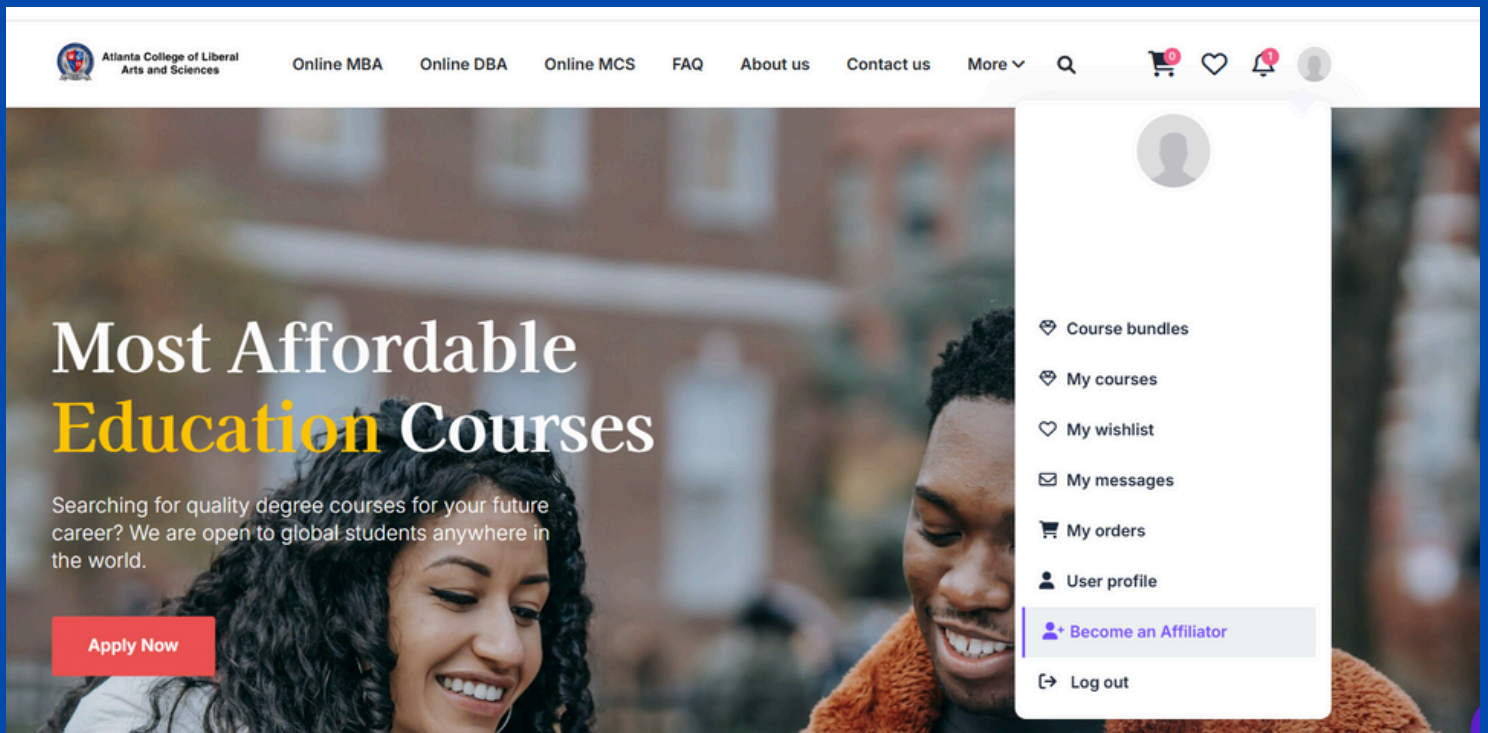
Atlanta College of Liberal Arts and Sciences

Online MBA Online DBA Online MCS FAQ About us Contact us More

0 1

Most Affordable Education Courses

Searching for quality degree courses for your future career? We are open to global students anywhere in the world.

Apply Now

Course bundles
My courses
My wishlist
My messages
My orders
User profile
Become an Affiliator
Log out